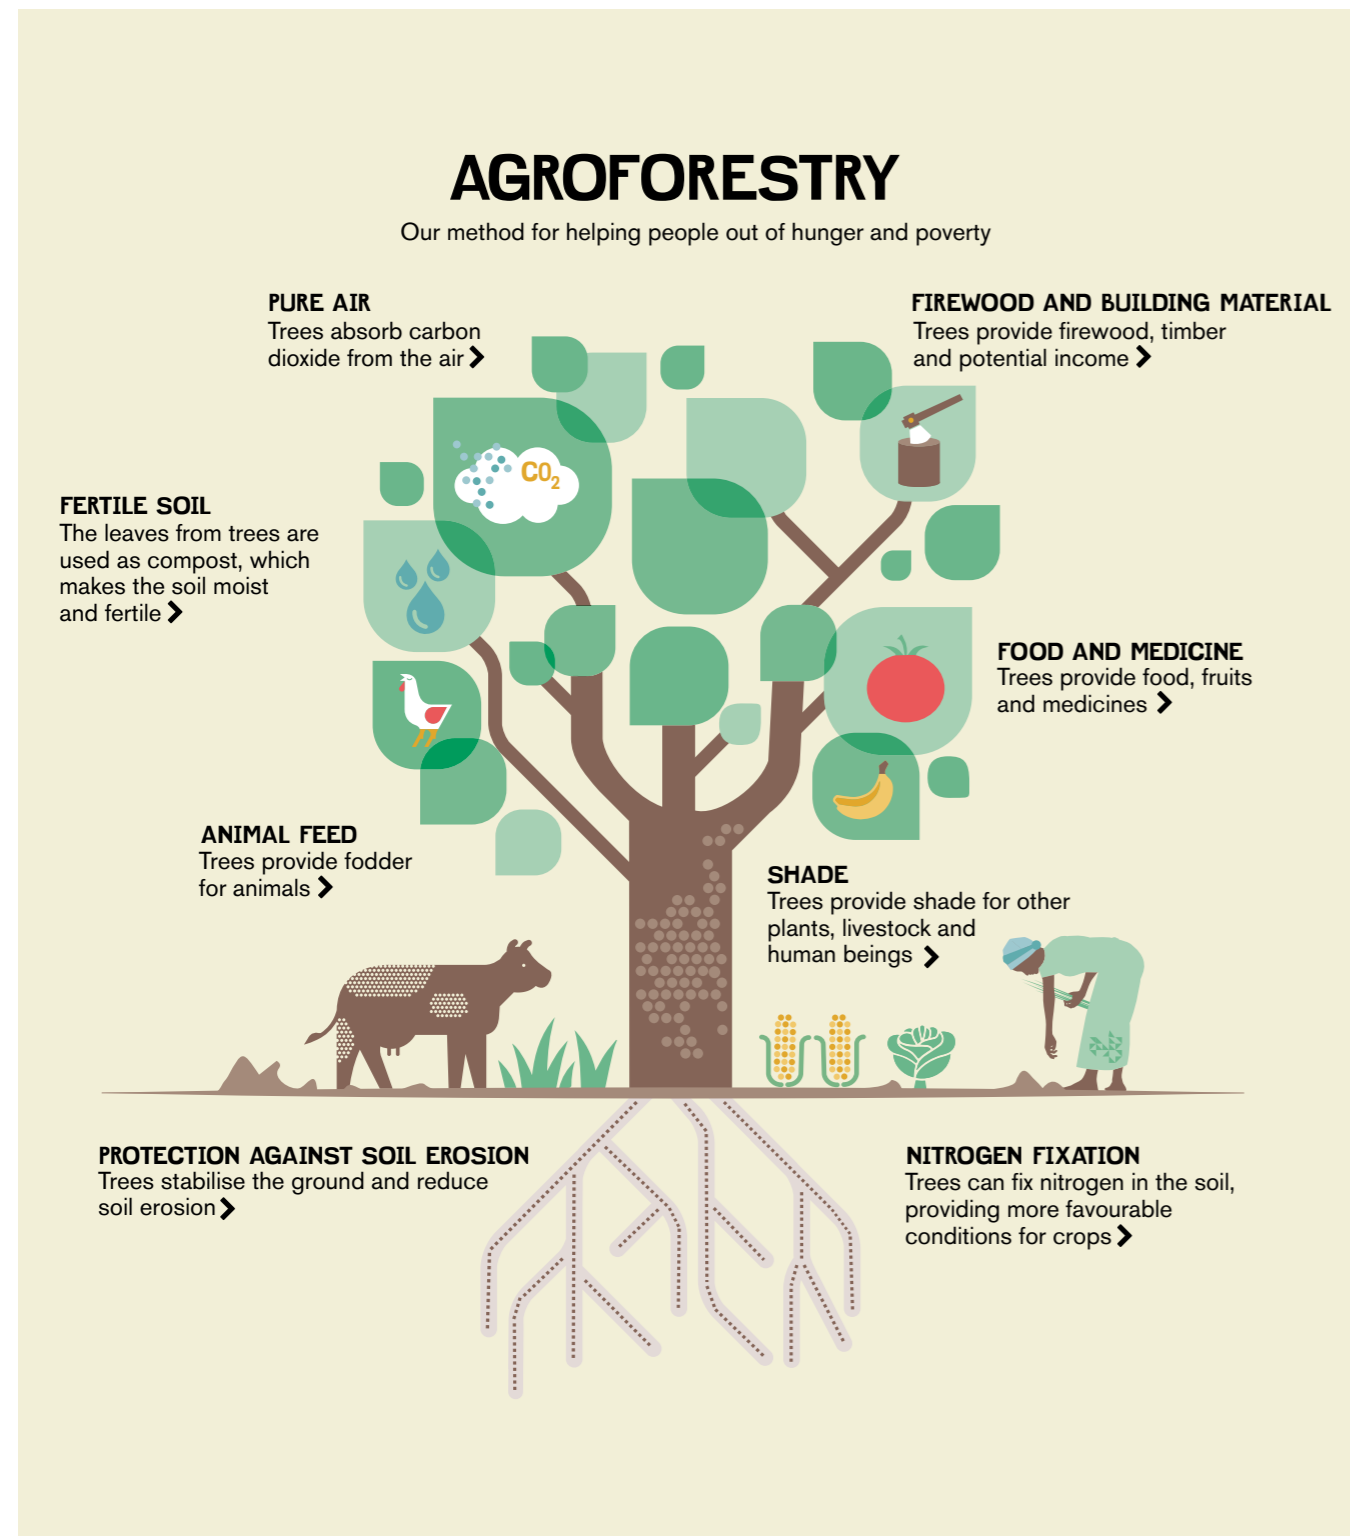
AGROFORESTRY

Our method for helping people out of hunger and poverty

PURE AIR
Trees absorb carbon dioxide from the air

$CO_2$

FIREWOOD AND BUILDING MATERIAL
Trees provide firewood, timber and potential income

FERTILE SOIL
The leaves from trees are used as compost, which makes the soil moist and fertile

FOOD AND MEDICINE
Trees provide food, fruits and medicines

ANIMAL FEED
Trees provide fodder for animals

SHADE
Trees provide shade for other plants, livestock and human beings

PROTECTION AGAINST SOIL EROSION
Trees stabilise the ground and reduce soil erosion

NITROGEN FIXATION
Trees can fix nitrogen in the soil, providing more favourable conditions for crops